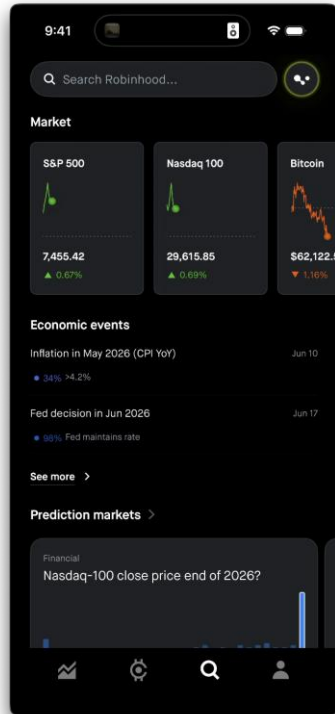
9:41

Search Robinhood...

Market

S&P 500
7,455.42
▲ 0.67%

Nasdaq 100
29,615.85
▲ 0.69%

Bitcoin
$62,122.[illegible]
▼ 1.16%

Economic events

Inflation in May 2026 (CPI YoY)
Jun 10
• 34% >4.2%

Fed decision in Jun 2026
Jun 17
• 98% Fed maintains rate

See more >

Prediction markets >

Financial
Nasdaq-100 close price end of 2026?